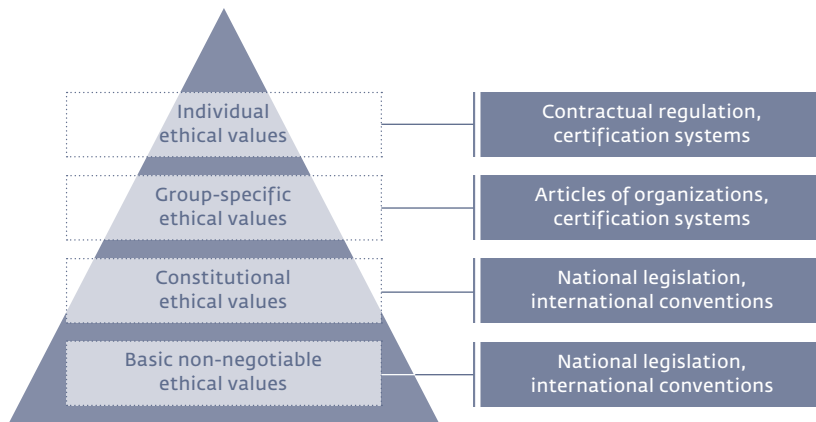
Individual ethical values

Contractual regulation, certification systems

Group-specific ethical values

Articles of organizations, certification systems

Constitutional ethical values

National legislation, international conventions

Basic non-negotiable ethical values

National legislation, international conventions